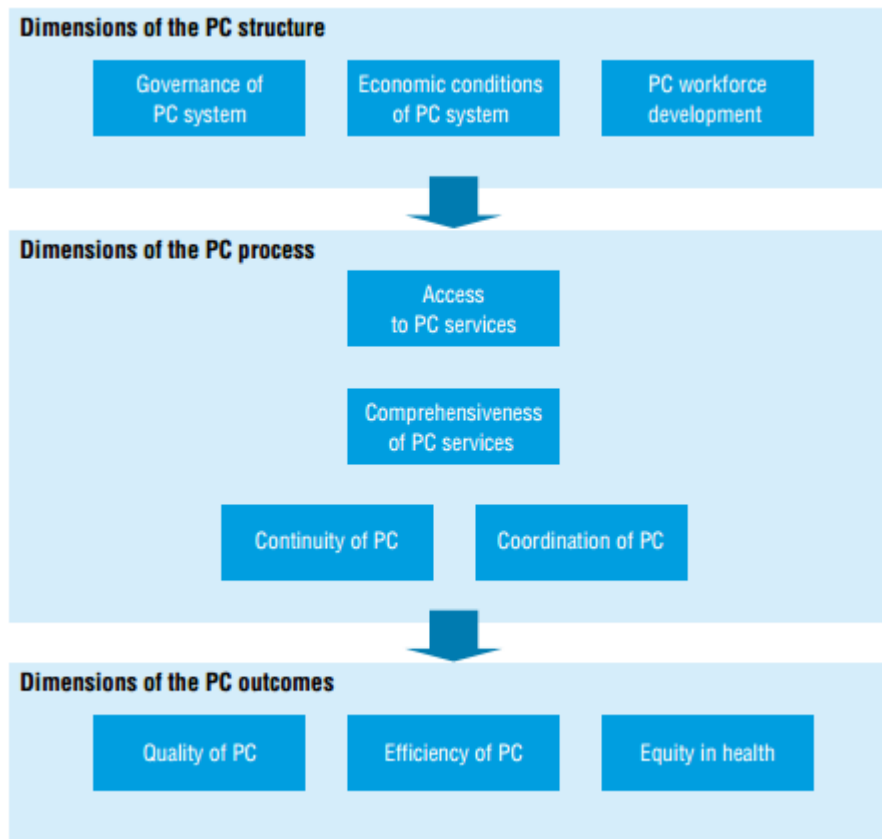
Dimensions of the PC structure

Governance of PC system

Economic conditions of PC system

PC workforce development

Dimensions of the PC process

Access to PC services

Comprehensiveness of PC services

Continuity of PC

Coordination of PC

Dimensions of the PC outcomes

Quality of PC

Efficiency of PC

Equity in health